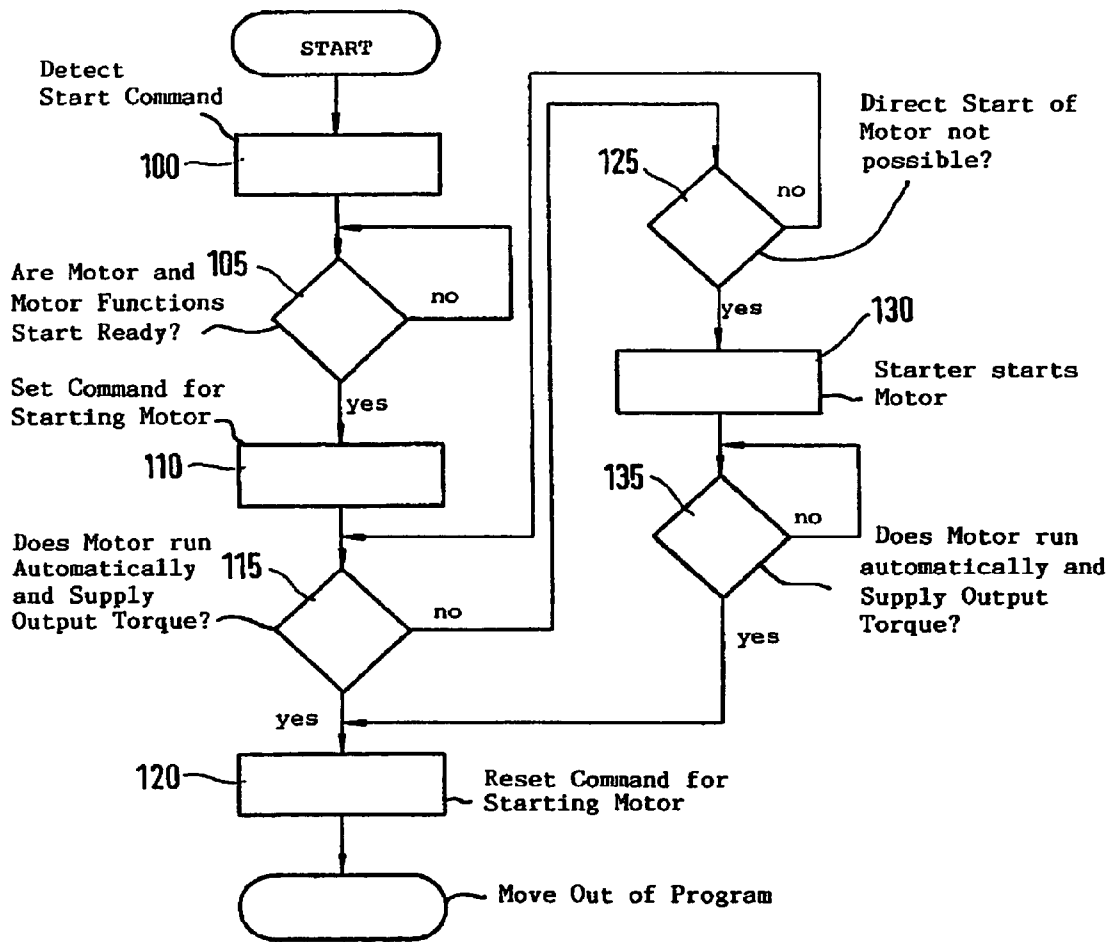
START

Detect Start Command

100

Are Motor and Motor Functions Start Ready?

105

no

yes

Set Command for Starting Motor

110

Does Motor run Automatically and Supply Output Torque?

115

no

yes

120

Reset Command for Starting Motor

Move Out of Program

Direct Start of Motor not possible?

125

no

yes

130

Starter starts Motor

135

no

Does Motor run automatically and Supply Output Torque?

yes